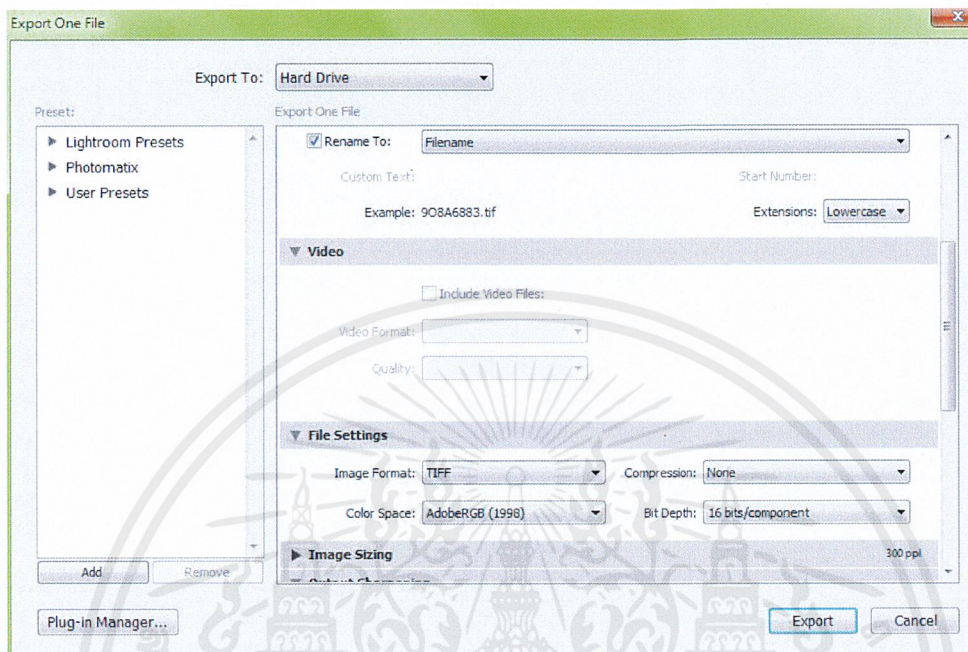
Export One File

Export To: Hard Drive

Preset:

Lightroom Presets
Photomatix
User Presets

Add Remove

Export One File

Rename To: Filename

Custom Text: Start Number:

Example: 9O8A6883.tif Extensions: Lowercase

Video

Include Video Files:

Video Format:

Quality:

File Settings

Image Format: TIFF Compression: None

Color Space: AdobeRGB (1998) Bit Depth: 16 bits/component

Image Sizing 300 ppi

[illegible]

Plug-in Manager...

Export Cancel